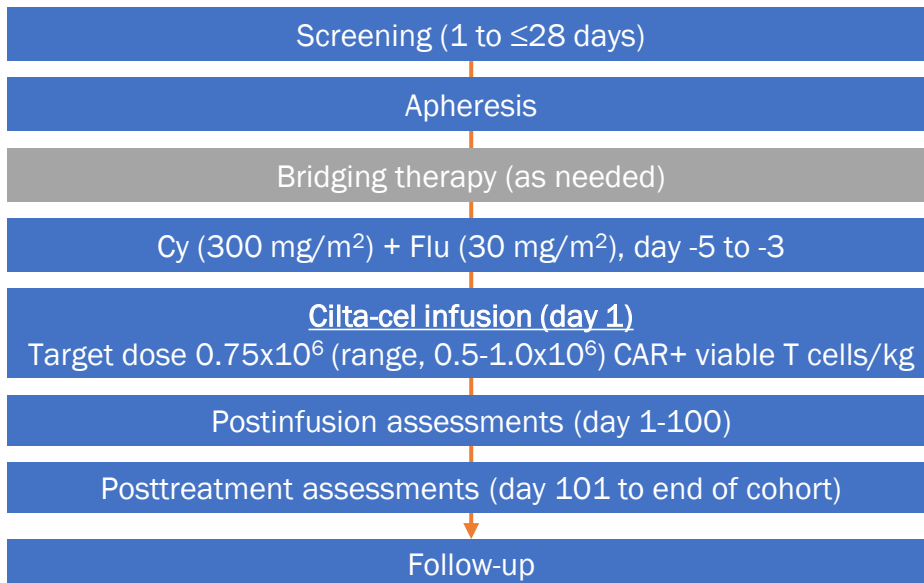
Screening (1 to ≤28 days)

Apheresis

Bridging therapy (as needed)

Cy (300 mg/m$^2$) + Flu (30 mg/m$^2$), day -5 to -3

Cilta-cel infusion (day 1)
Target dose 0.75x10$^6$ (range, 0.5-1.0x10$^6$) CAR+ viable T cells/kg

Postinfusion assessments (day 1-100)

Posttreatment assessments (day 101 to end of cohort)

Follow-up